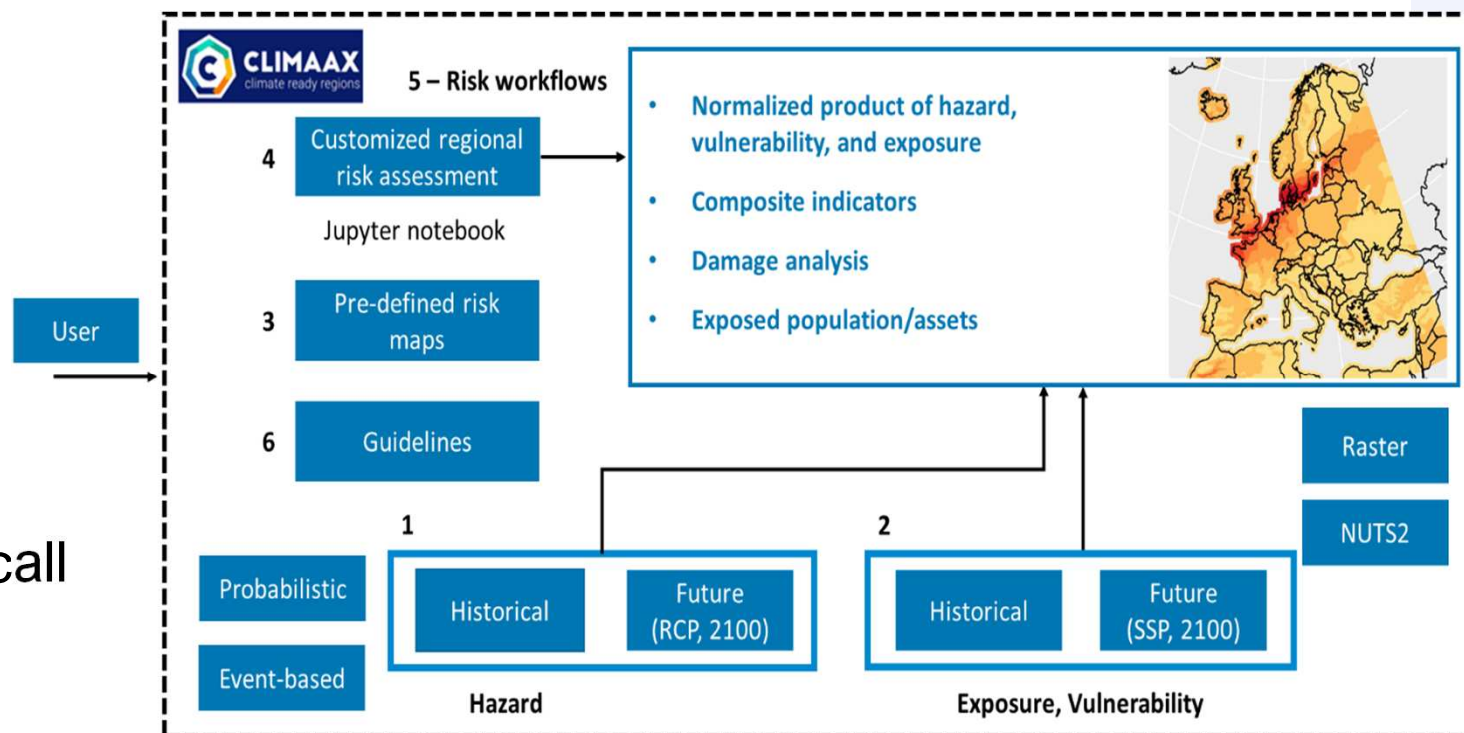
CLIMAAX
climate ready regions

5 – Risk workflows

4 Customized regional risk assessment

Jupyter notebook

3 Pre-defined risk maps

6 Guidelines

User

- Normalized product of hazard, vulnerability, and exposure
- Composite indicators
- Damage analysis
- Exposed population/assets

Raster

NUTS2

call

1

Probabilistic

Event-based

Historical

Future (RCP, 2100)

Hazard

2

Historical

Future (SSP, 2100)

Exposure, Vulnerability